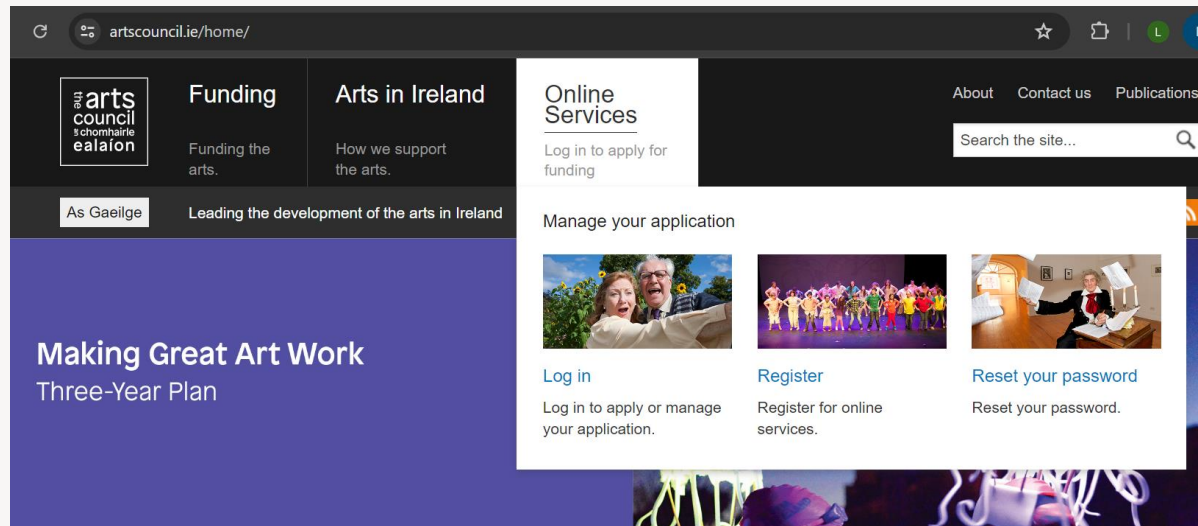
artscouncil.ie/home/

L

the arts council an chomhairle ealaíon

Funding

Funding the arts.

Arts in Ireland

How we support the arts.

Online Services

Log in to apply for funding

About

Contact us

Publications

Search the site...

As Gaeilge

Leading the development of the arts in Ireland

Manage your application

Log in

Log in to apply or manage your application.

Register

Register for online services.

Reset your password

Reset your password.

Making Great Art Work

Three-Year Plan